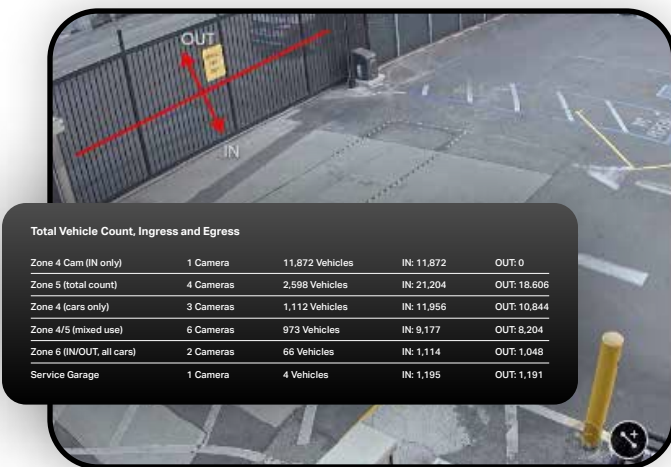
OUT

IN

Total Vehicle Count, Ingress and Egress

| Zone 4 Cam (IN only) | 1 Camera | 11,872 Vehicles | IN: 11,872 | OUT: 0 |
|---|---|---|---|---|
| Zone 5 (total count) | 4 Cameras | 2,598 Vehicles | IN: 21,204 | OUT: 18.606 |
| Zone 4 (cars only) | 3 Cameras | 1,112 Vehicles | IN: 11,956 | OUT: 10,844 |
| Zone 4/5 (mixed use) | 6 Cameras | 973 Vehicles | IN: 9,177 | OUT: 8,204 |
| Zone 6 (IN/OUT, all cars) | 2 Cameras | 66 Vehicles | IN: 1,114 | OUT: 1,048 |
| Service Garage | 1 Camera | 4 Vehicles | IN: 1,195 | OUT: 1,191 |